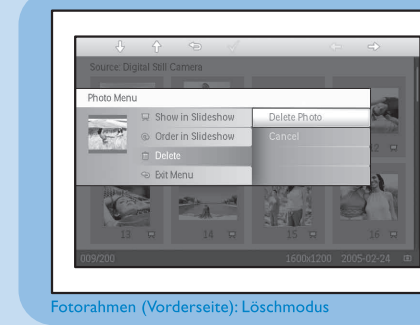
Source: Digital Still Camera

Photo Menu

Show in Slideshow

Order in Slideshow

Delete

Exit Menu

Delete Photo

Cancel

12

13

14

15

16

009/200

1600x1200

2005-02-24

Fotorahmen (Vorderseite): Löschmodus